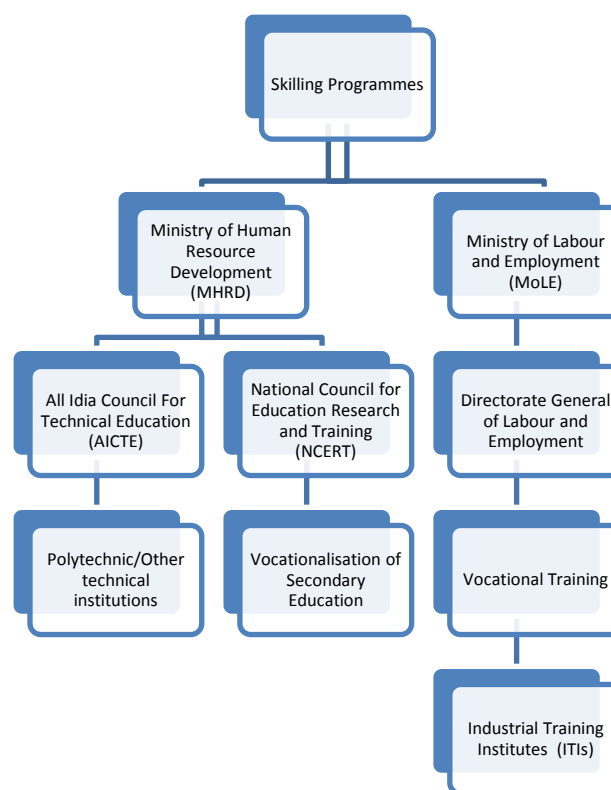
Skilling Programmes

Ministry of Human Resource Development (MHRD)

Ministry of Labour and Employment (MoLE)

All Idia Council For Technical Education (AICTE)

National Council for Education Research and Training (NCERT)

Directorate General of Labour and Employment

Polytechnic/Other technical institutions

Vocationalisation of Secondary Education

Vocational Training

Industrial Training Institutes (ITIs)